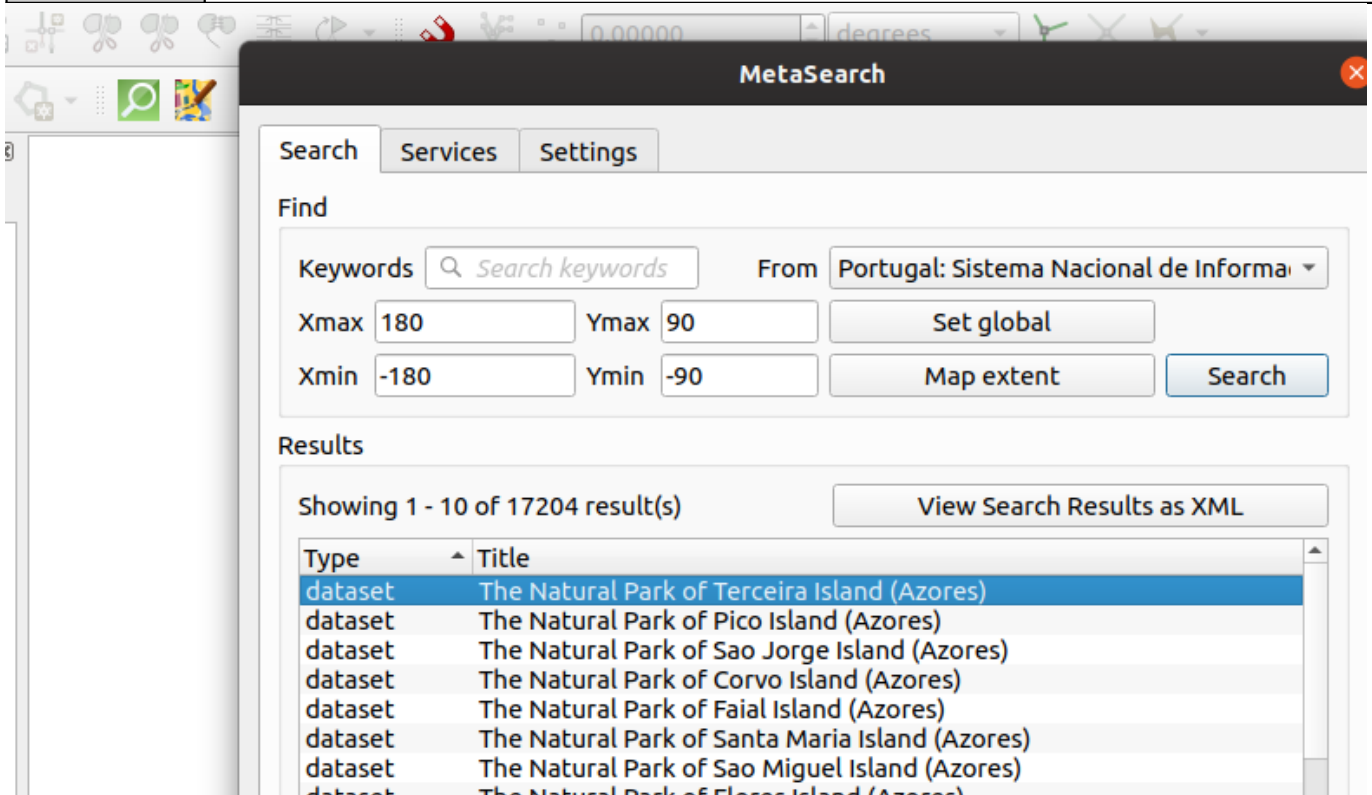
0.00000 degrees

MetaSearch

Search Services Settings

Find

Keywords Search keywords From Portugal: Sistema Nacional de Informa

Xmax 180 Ymax 90 Set global

Xmin -180 Ymin -90 Map extent Search

Results

Showing 1 - 10 of 17204 result(s) View Search Results as XML

| Type | Title |
|---|---|
| dataset | The Natural Park of Terceira Island (Azores) |
| dataset | The Natural Park of Pico Island (Azores) |
| dataset | The Natural Park of Sao Jorge Island (Azores) |
| dataset | The Natural Park of Corvo Island (Azores) |
| dataset | The Natural Park of Faial Island (Azores) |
| dataset | The Natural Park of Santa Maria Island (Azores) |
| dataset | The Natural Park of Sao Miguel Island (Azores) |
| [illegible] | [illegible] |